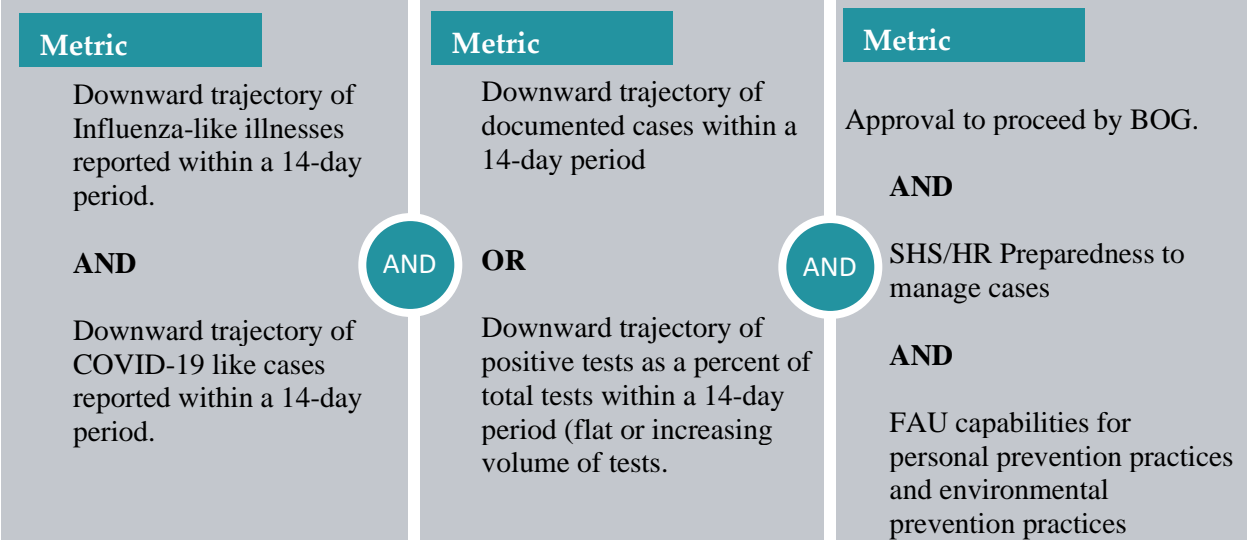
Metric

Downward trajectory of Influenza-like illnesses reported within a 14-day period.

AND

Downward trajectory of COVID-19 like cases reported within a 14-day period.

AND

Metric

Downward trajectory of documented cases within a 14-day period

OR

Downward trajectory of positive tests as a percent of total tests within a 14-day period (flat or increasing volume of tests.

AND

Metric

Approval to proceed by BOG.

AND

SHS/HR Preparedness to manage cases

AND

FAU capabilities for personal prevention practices and environmental prevention practices